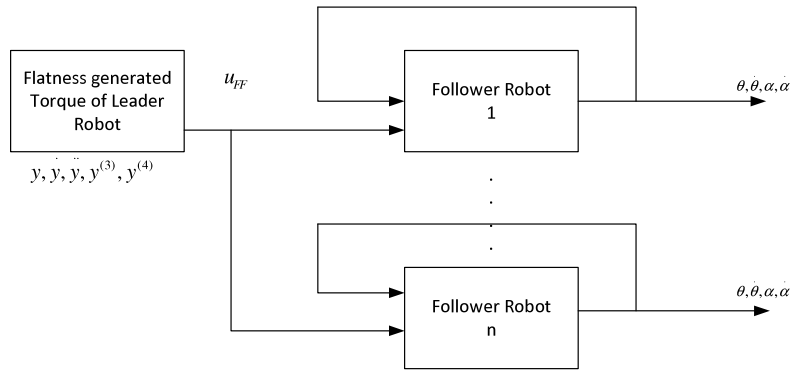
Flatness generated Torque of Leader Robot

$y, \dot{y}, \ddot{y}, y^{(3)}, y^{(4)}$

$u_{FF}$

Follower Robot 1

$\theta, \dot{\theta}, \alpha, \dot{\alpha}$

.
.
.

Follower Robot n

$\theta, \dot{\theta}, \alpha, \dot{\alpha}$